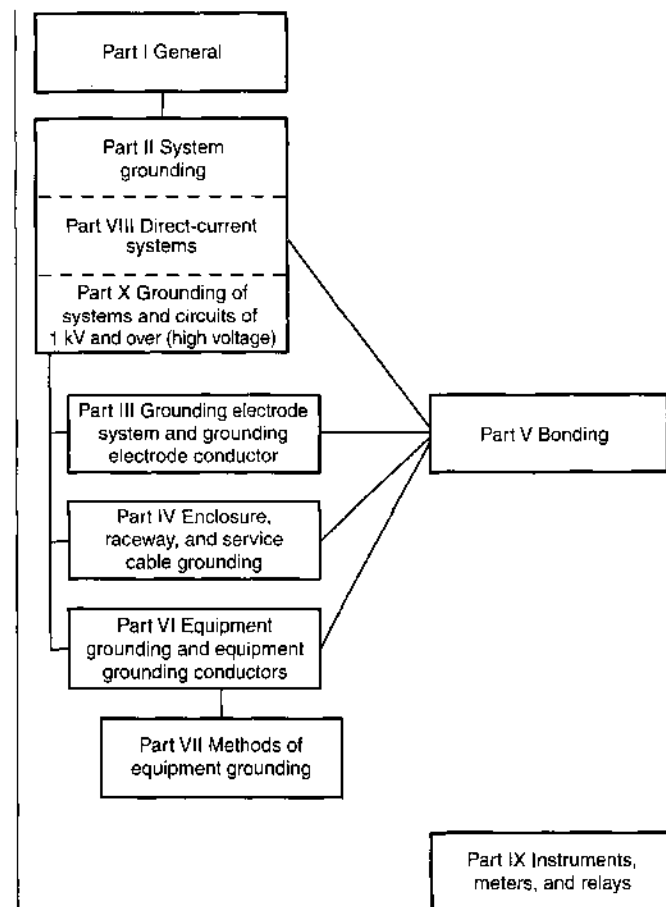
Part I General

Part II System grounding

Part VIII Direct-current systems

Part X Grounding of systems and circuits of 1 kV and over (high voltage)

Part III Grounding electrode system and grounding electrode conductor

Part V Bonding

Part IV Enclosure, raceway, and service cable grounding

Part VI Equipment grounding and equipment grounding conductors

Part VII Methods of equipment grounding

Part IX Instruments, meters, and relays